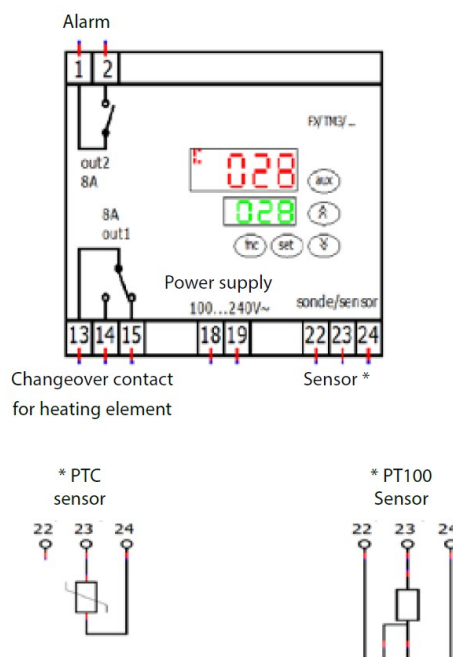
Alarm

1 2

FX/TM3/_

out2
8A

028

aux

028

8A
out1

fnc set

Power supply
100...240V~

sonde/sensor

13 14 15 18 19 22 23 24

Changeover contact for heating element

Sensor *

* PTC sensor

22 23 24

* PT100 Sensor

22 23 24